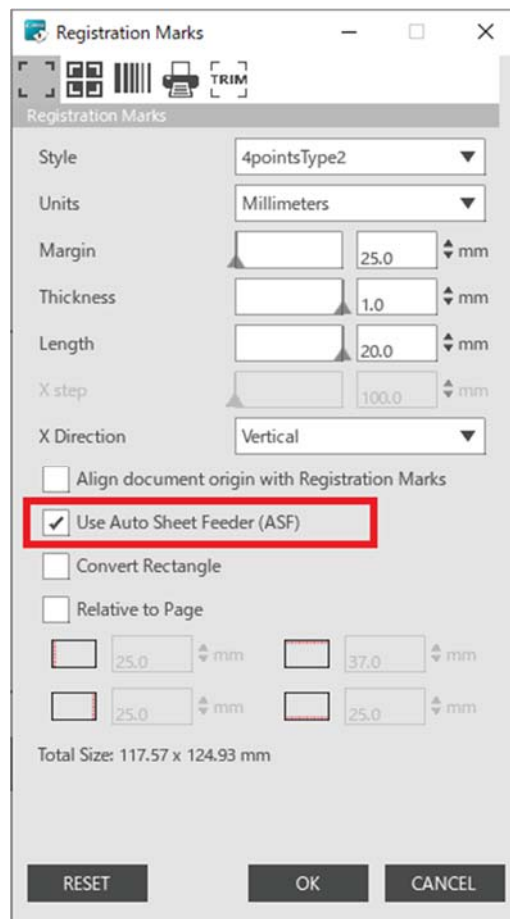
Registration Marks

TRIM

Registration Marks

Style 4pointsType2

Units Millimeters

Margin 25.0 mm

Thickness 1.0 mm

Length 20.0 mm

X step 100.0 mm

X Direction Vertical

Align document origin with Registration Marks

✓ Use Auto Sheet Feeder (ASF)

Convert Rectangle

Relative to Page

25.0 mm 37.0 mm

25.0 mm 25.0 mm

Total Size: 117.57 x 124.93 mm

RESET OK CANCEL